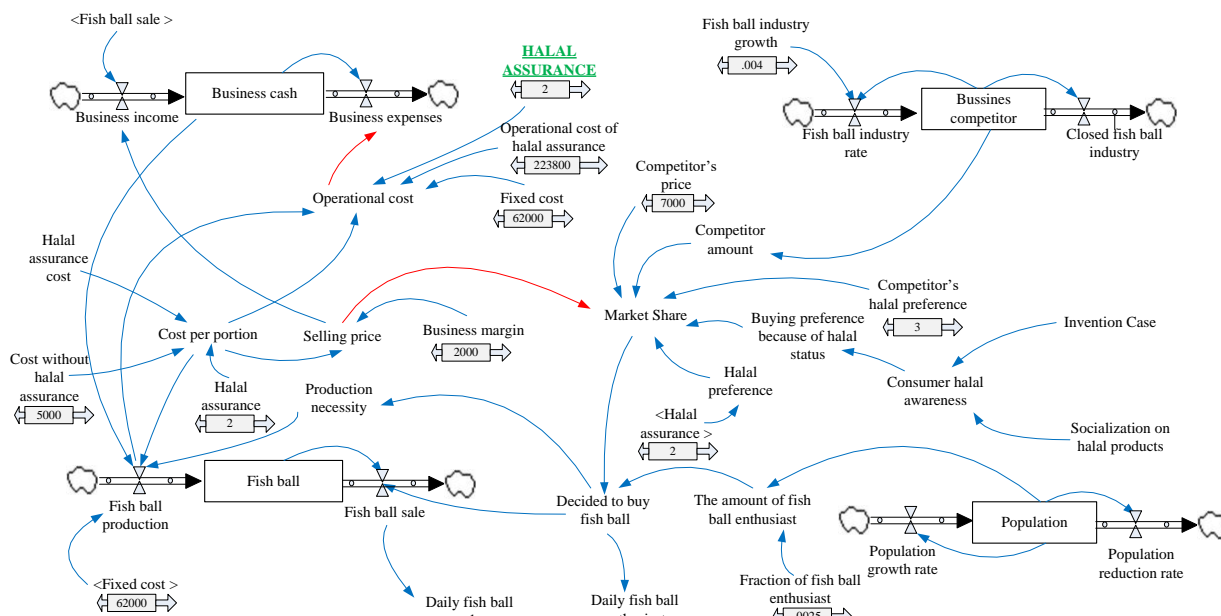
<Fish ball sale >

Business cash

Business income

Business expenses

HALAL ASSURANCE

2

Operational cost of halal assurance

223800

Operational cost

Fixed cost

62000

Fish ball industry growth

.004

Bussines competitor

Fish ball industry rate

Closed fish ball industry

Competitor's price

7000

Competitor amount

Halal assurance cost

Cost per portion

Selling price

Market Share

Competitor's halal preference

3

Buying preference because of halal status

Business margin

2000

Invention Case

Cost without halal assurance

5000

Halal assurance

2

Production necessity

Halal preference

Consumer halal awareness

<Halal assurance >

2

Socialization on halal products

Fish ball

Fish ball production

Fish ball sale

Decided to buy fish ball

The amount of fish ball enthusiast

Population

Population growth rate

Population reduction rate

<Fixed cost >

62000

Daily fish ball

Daily fish ball

Fraction of fish ball enthusiast

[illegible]